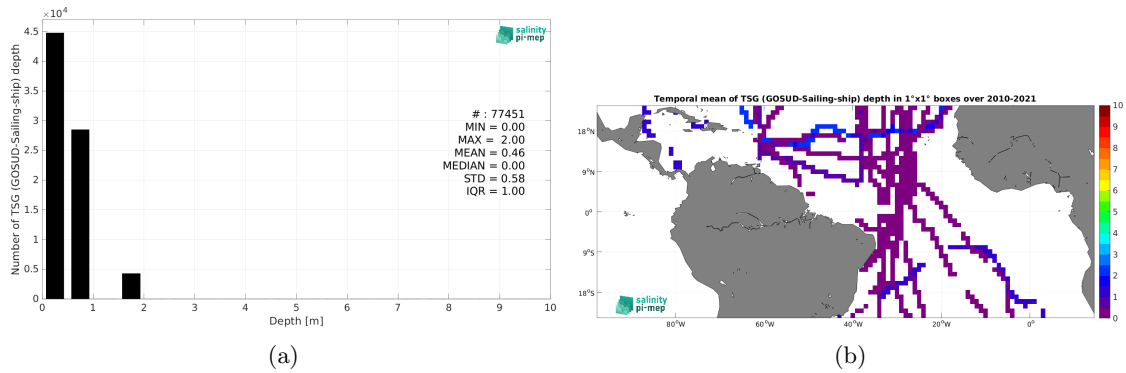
$\times 10^4$

4.5
4
3.5
3
2.5
2
1.5
1
0.5
0

Number of TSG (GOSUD-Sailing-ship) depth

0 1 2 3 4 5 6 7 8 9 10

Depth [m]

salinity pi-mep

# : 77451
MIN = 0.00
MAX = 2.00
MEAN = 0.46
MEDIAN = 0.00
STD = 0.58
IQR = 1.00

(a)

Temporal mean of TSG (GOSUD-Sailing-ship) depth in 1°x1° boxes over 2010-2021

18°N
9°N
0°
9°S
18°S

80°W 60°W 40°W 20°W 0°

10
9
8
7
6
5
4
3
2
1
0

salinity pi-mep

(b)